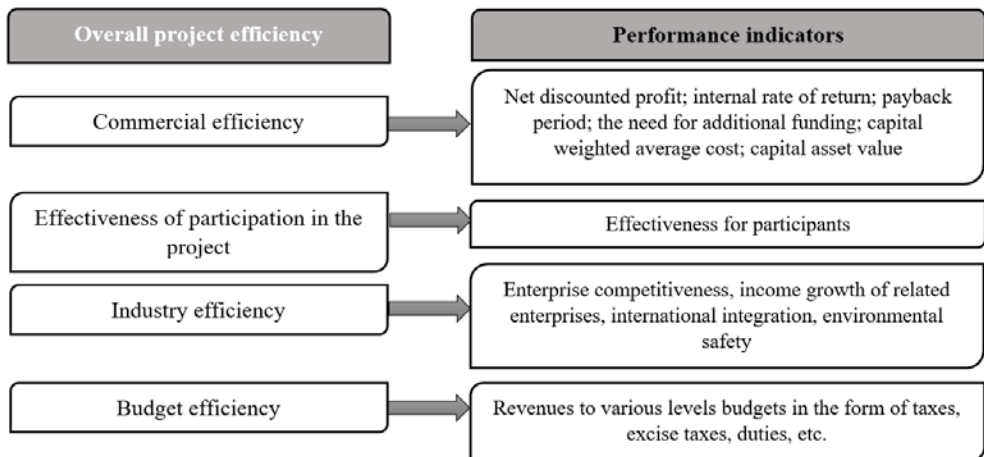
Overall project efficiency

Performance indicators

Commercial efficiency

Net discounted profit; internal rate of return; payback period; the need for additional funding; capital weighted average cost; capital asset value

Effectiveness of participation in the project

Effectiveness for participants

Industry efficiency

Enterprise competitiveness, income growth of related enterprises, international integration, environmental safety

Budget efficiency

Revenues to various levels budgets in the form of taxes, excise taxes, duties, etc.